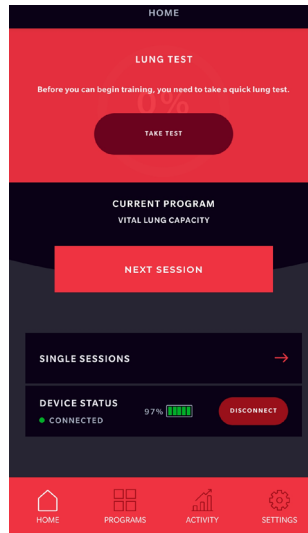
HOME

LUNG TEST

Before you can begin training, you need to take a quick lung test.

TAKE TEST

CURRENT PROGRAM

VITAL LUNG CAPACITY

NEXT SESSION

SINGLE SESSIONS

DEVICE STATUS

CONNECTED

97%

DISCONNECT

HOME

PROGRAMS

ACTIVITY

SETTINGS